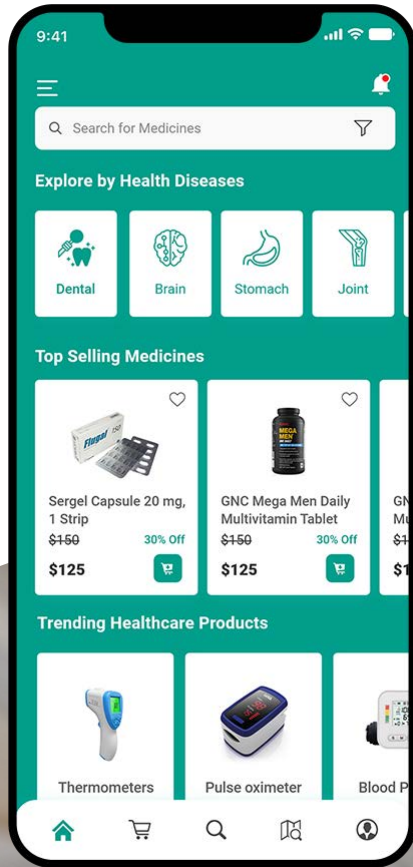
9:41

Search for Medicines

Explore by Health Diseases

Dental

Brain

Stomach

Joint

Top Selling Medicines

Flugal 150

Sergel Capsule 20 mg, 1 Strip

~~$150~~ 30% Off

$125

MEGA MEN

GNC Mega Men Daily Multivitamin Tablet

~~$150~~ 30% Off

$125

GN

Mu

$1

$1

Trending Healthcare Products

Thermometers

Pulse oximeter

Blood P